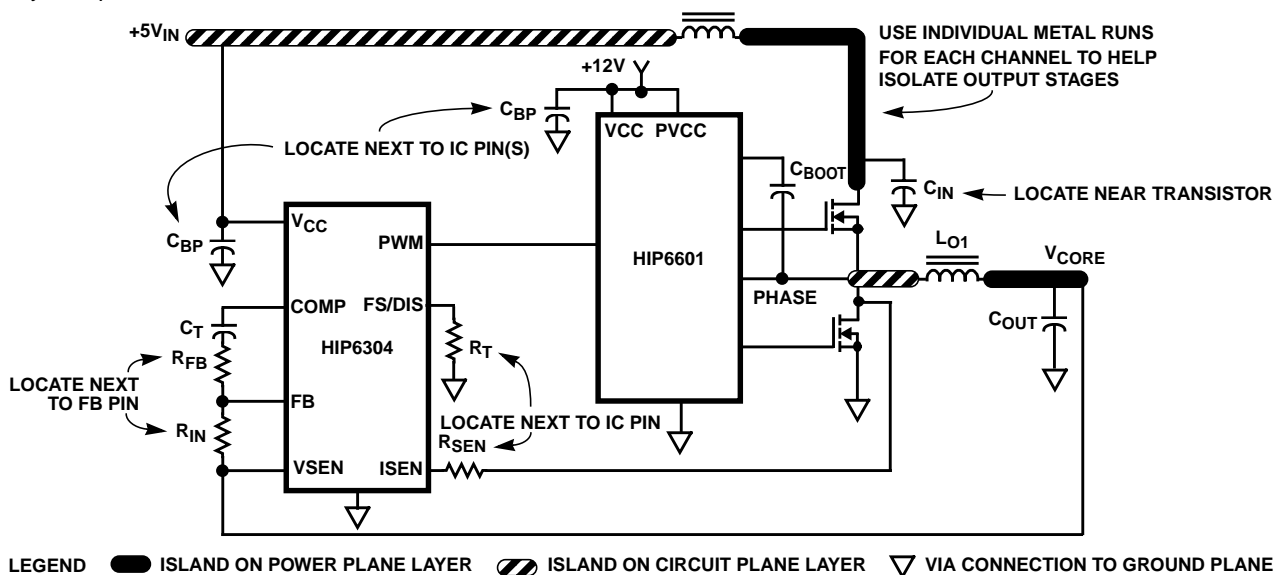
$+5V_{IN}$

USE INDIVIDUAL METAL RUNS FOR EACH CHANNEL TO HELP ISOLATE OUTPUT STAGES

+12V

$C_{BP}$

VCC PVCC

LOCATE NEXT TO IC PIN(S)

$C_{BOOT}$

$C_{IN}$

LOCATE NEAR TRANSISTOR

$C_{BP}$

$V_{CC}$

PWM

HIP6601

$L_{O1}$

$V_{CORE}$

PHASE

COMP

FS/DIS

$C_T$

HIP6304

$C_{OUT}$

$R_{FB}$

$R_T$

LOCATE NEXT TO FB PIN

FB

LOCATE NEXT TO IC PIN

$R_{IN}$

$R_{SEN}$

VSEN

ISEN

LEGEND ISLAND ON POWER PLANE LAYER ISLAND ON CIRCUIT PLANE LAYER VIA CONNECTION TO GROUND PLANE